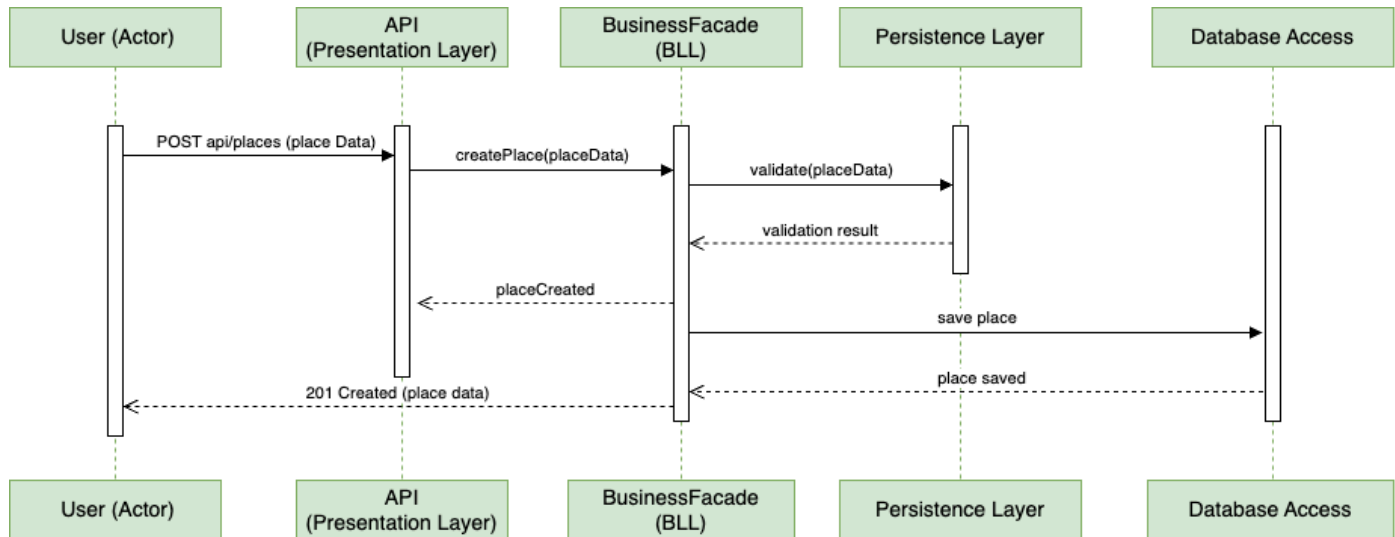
User (Actor)

API
(Presentation Layer)

BusinessFacade
(BLL)

Persistence Layer

Database Access

POST api/places (place Data)

createPlace(placeData)

validate(placeData)

validation result

placeCreated

save place

place saved

201 Created (place data)

User (Actor)

API
(Presentation Layer)

BusinessFacade
(BLL)

Persistence Layer

Database Access